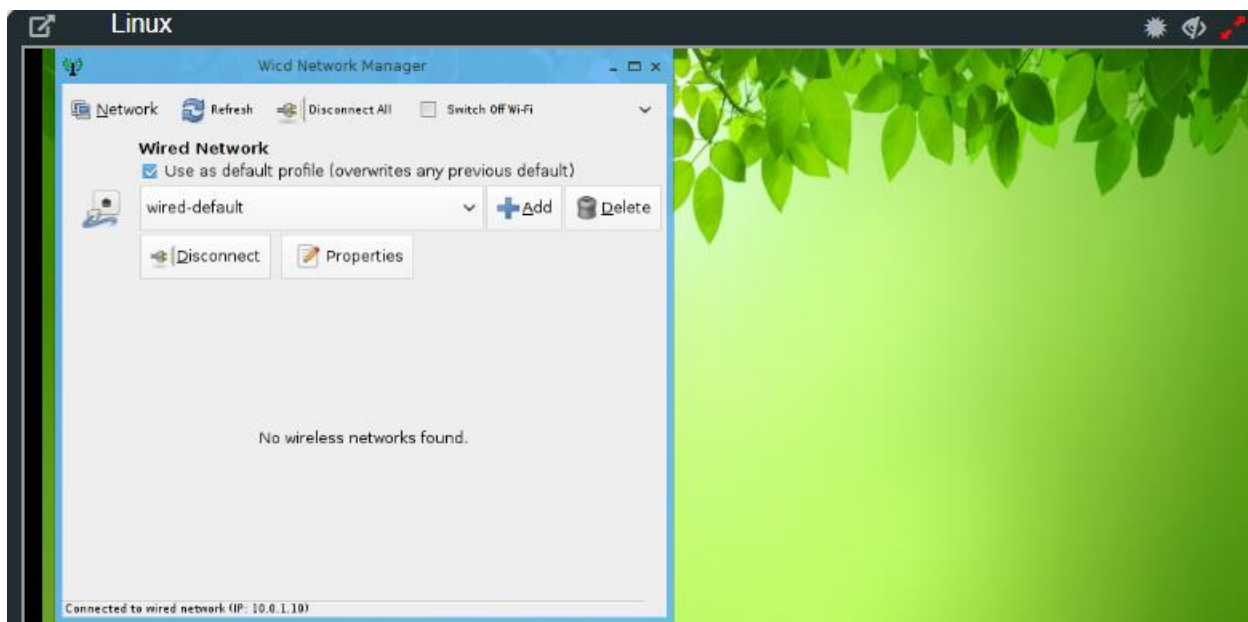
Linux

Wicd Network Manager

Network Refresh Disconnect All Switch Off Wi-Fi

Wired Network
Use as default profile (overwrites any previous default)

wired-default

Add Delete

Disconnect Properties

No wireless networks found.

Connected to wired network (IP: 10.0.1.10)